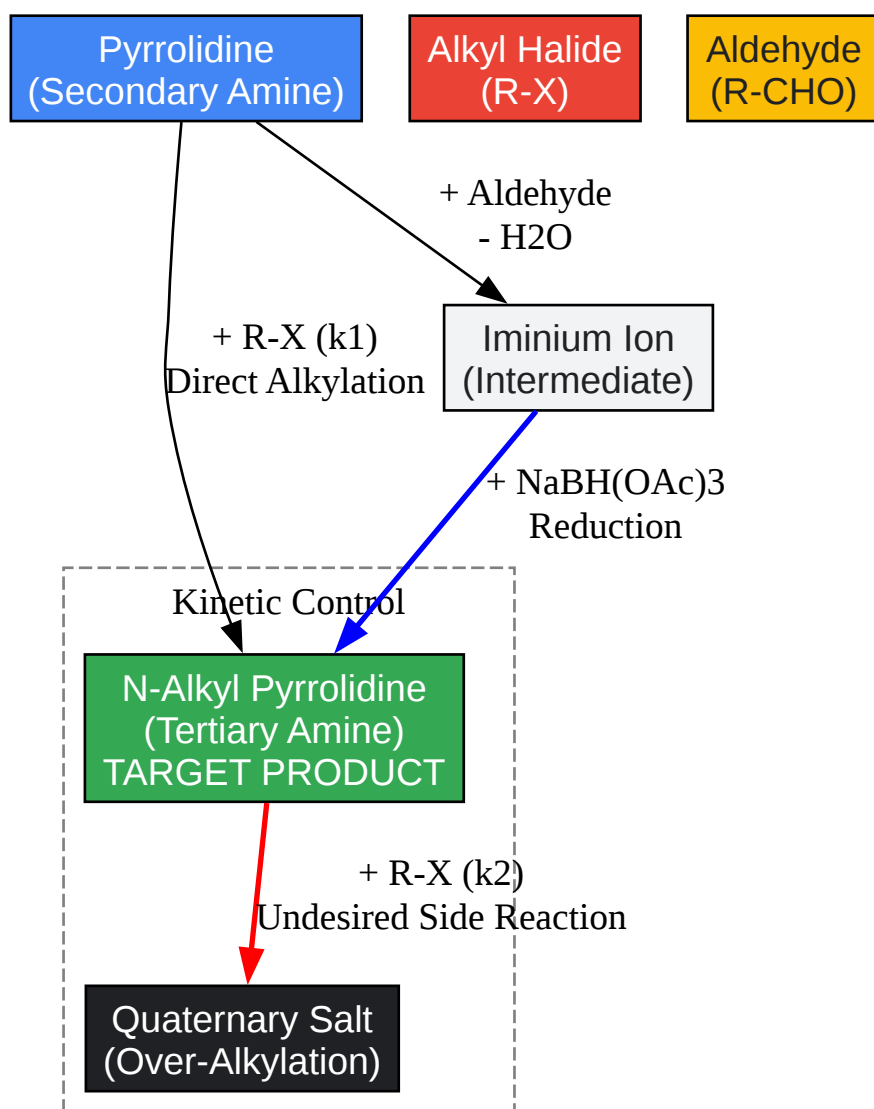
Pyrrolidine
(Secondary Amine)

Alkyl Halide
(R-X)

Aldehyde
(R-CHO)

+ Aldehyde
- H2O

+ R-X (k1)
Direct Alkylation

Iminium Ion
(Intermediate)

+ NaBH(OAc)3
Reduction

Kinetic Control

N-Alkyl Pyrrolidine
(Tertiary Amine)
TARGET PRODUCT

+ R-X (k2)
Undesired Side Reaction

Quaternary Salt
(Over-Alkylation)